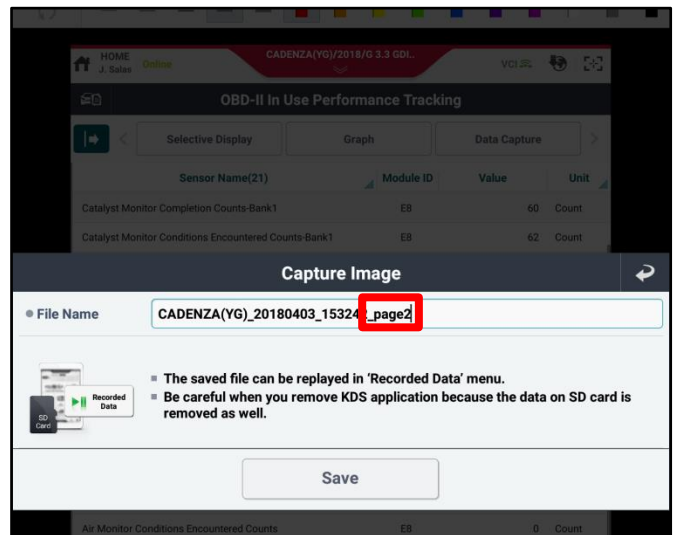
HOME
J. Salas Online

CADENZA(YG)/2018/G 3.3 GDI..

VCI

OBD-II In Use Performance Tracking

Selective Display | Graph | Data Capture

| Sensor Name(21) | Module ID | Value | Unit |
|---|---|---|---|
| Catalyst Monitor Completion Counts-Bank1 | E8 | 60 | Count |
| Catalyst Monitor Conditions Encountered Counts-Bank1 | E8 | 62 | Count |

Capture Image

File Name CADENZA(YG)_20180403_15324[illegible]_page2

SD Card
Recorded Data

The saved file can be replayed in 'Recorded Data' menu.
Be careful when you remove KDS application because the data on SD card is removed as well.

Save

| Air Monitor Conditions Encountered Counts | E8 | 0 | Count |
|---|---|---|---|